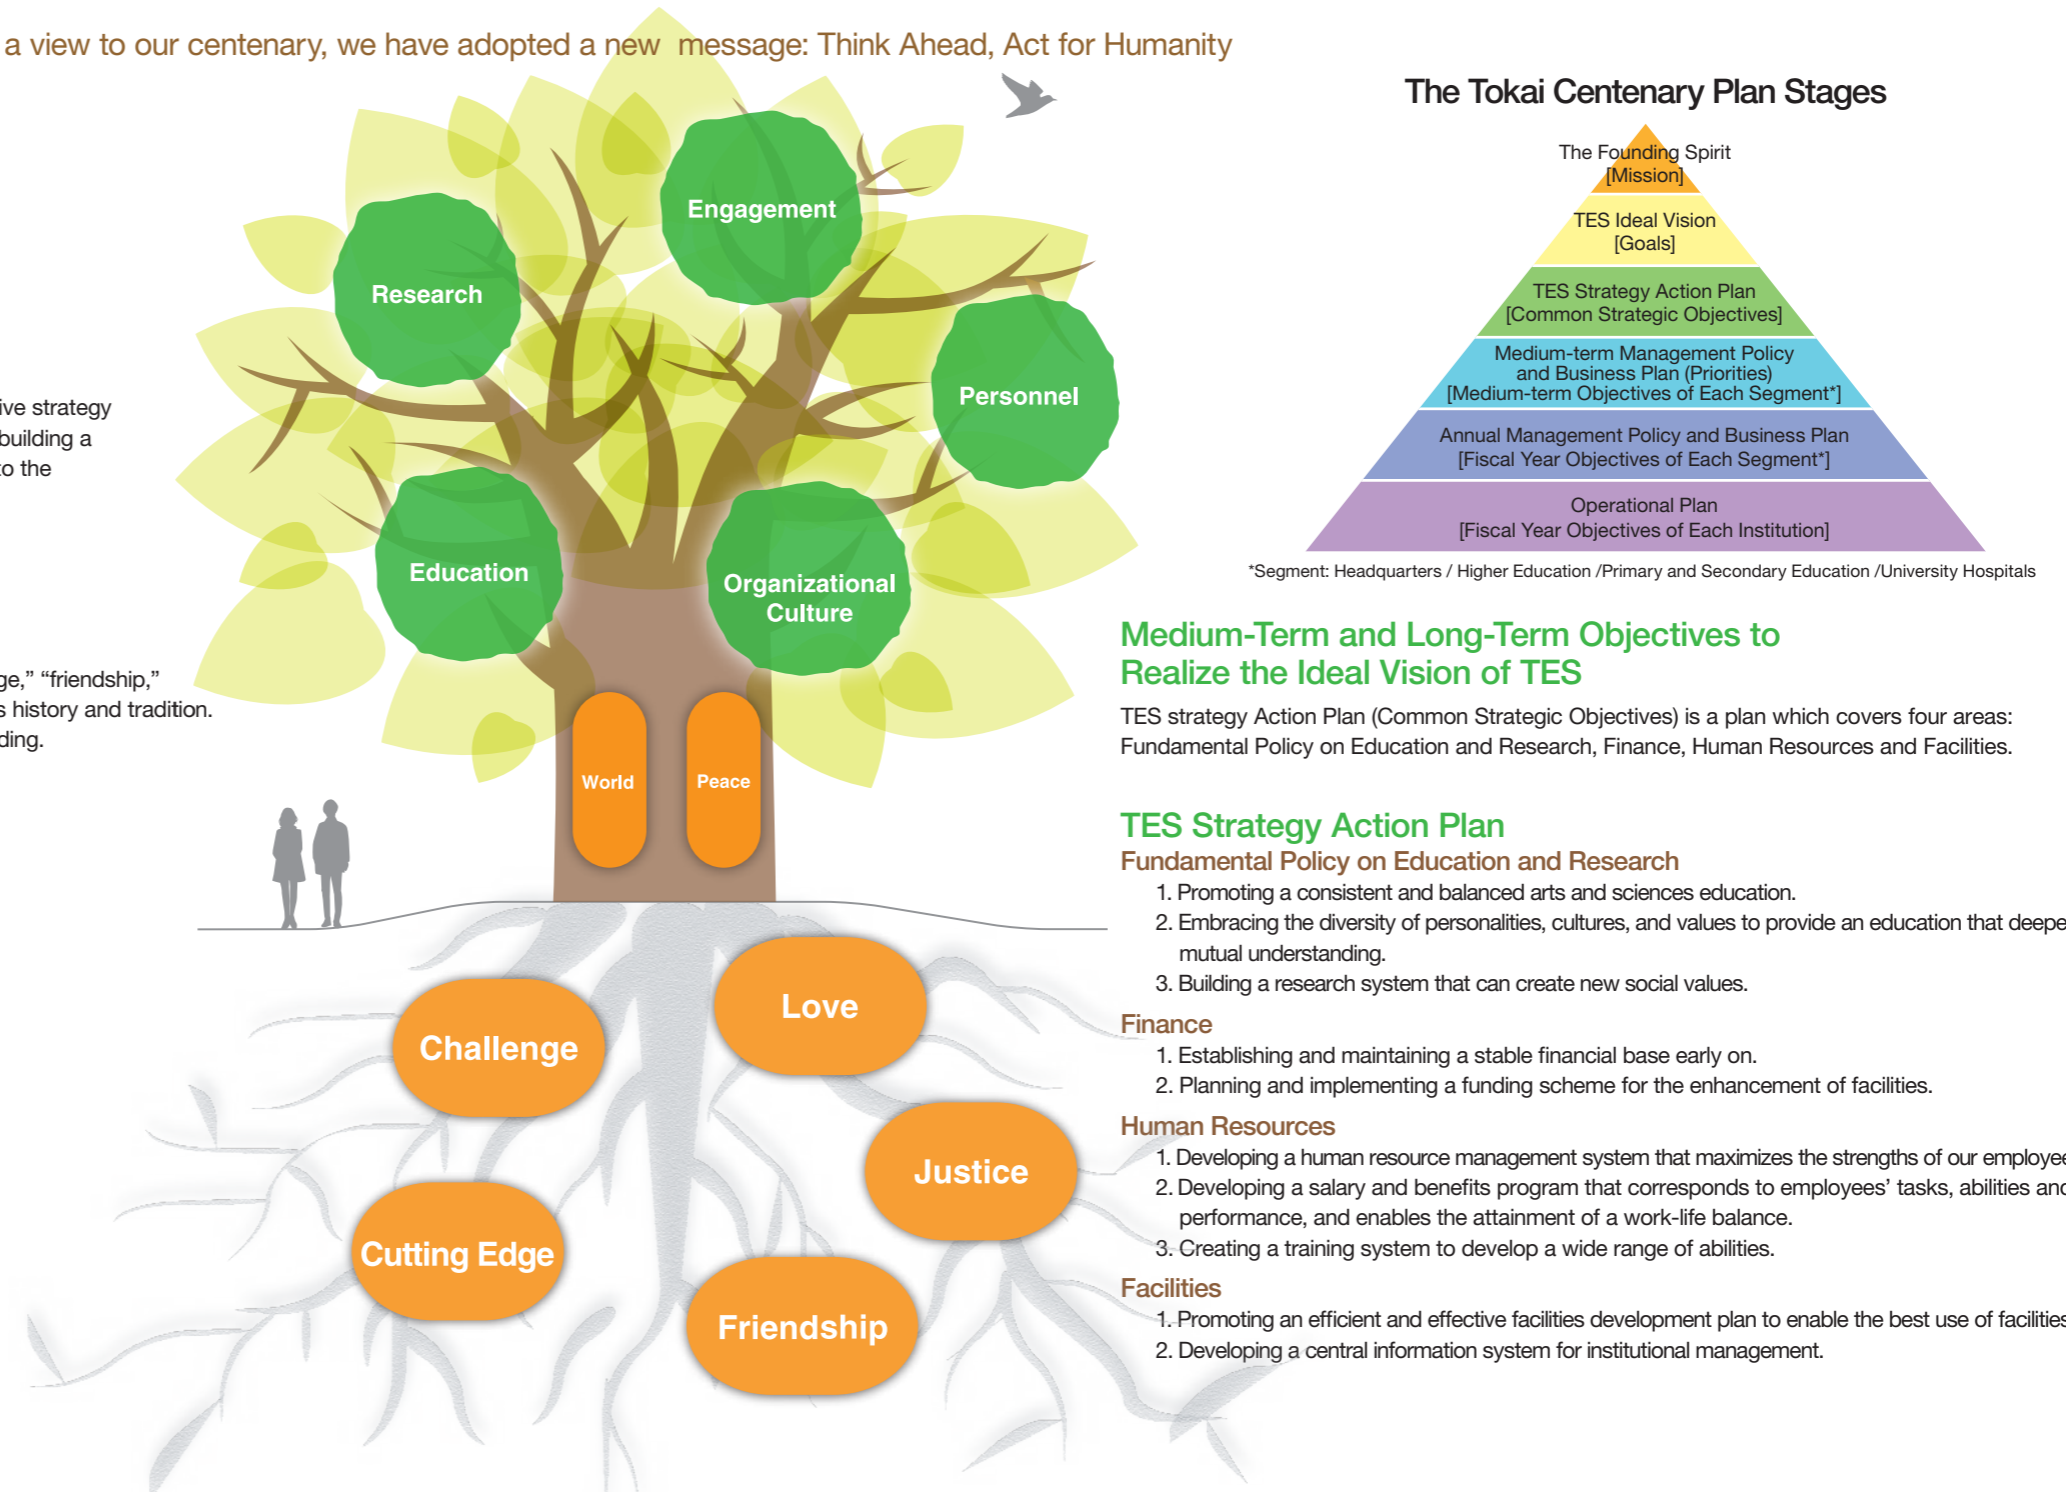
a view to our centenary, we have adopted a new message: Think Ahead, Act for Humanity

ive strategy
building a
o the

ge," "friendship,"
s history and tradition.
ding.

Engagement

Research

Personnel

Education

Organizational Culture

World

Peace

Love

Challenge

Justice

Cutting Edge

Friendship

The Tokai Centenary Plan Stages

The Founding Spirit
[Mission]

TES Ideal Vision
[Goals]

TES Strategy Action Plan
[Common Strategic Objectives]

Medium-term Management Policy and Business Plan (Priorities)
[Medium-term Objectives of Each Segment*]

Annual Management Policy and Business Plan
[Fiscal Year Objectives of Each Segment*]

Operational Plan
[Fiscal Year Objectives of Each Institution]

*Segment: Headquarters / Higher Education /Primary and Secondary Education /University Hospitals

Medium-Term and Long-Term Objectives to Realize the Ideal Vision of TES

TES strategy Action Plan (Common Strategic Objectives) is a plan which covers four areas: Fundamental Policy on Education and Research, Finance, Human Resources and Facilities.

TES Strategy Action Plan

Fundamental Policy on Education and Research

1. Promoting a consistent and balanced arts and sciences education.
2. Embracing the diversity of personalities, cultures, and values to provide an education that deepe mutual understanding.
3. Building a research system that can create new social values.

Finance

1. Establishing and maintaining a stable financial base early on.
2. Planning and implementing a funding scheme for the enhancement of facilities.

Human Resources

1. Developing a human resource management system that maximizes the strengths of our employe
2. Developing a salary and benefits program that corresponds to employees' tasks, abilities anc performance, and enables the attainment of a work-life balance.
3. Creating a training system to develop a wide range of abilities.

Facilities

1. Promoting an efficient and effective facilities development plan to enable the best use of facilities
2. Developing a central information system for institutional management.